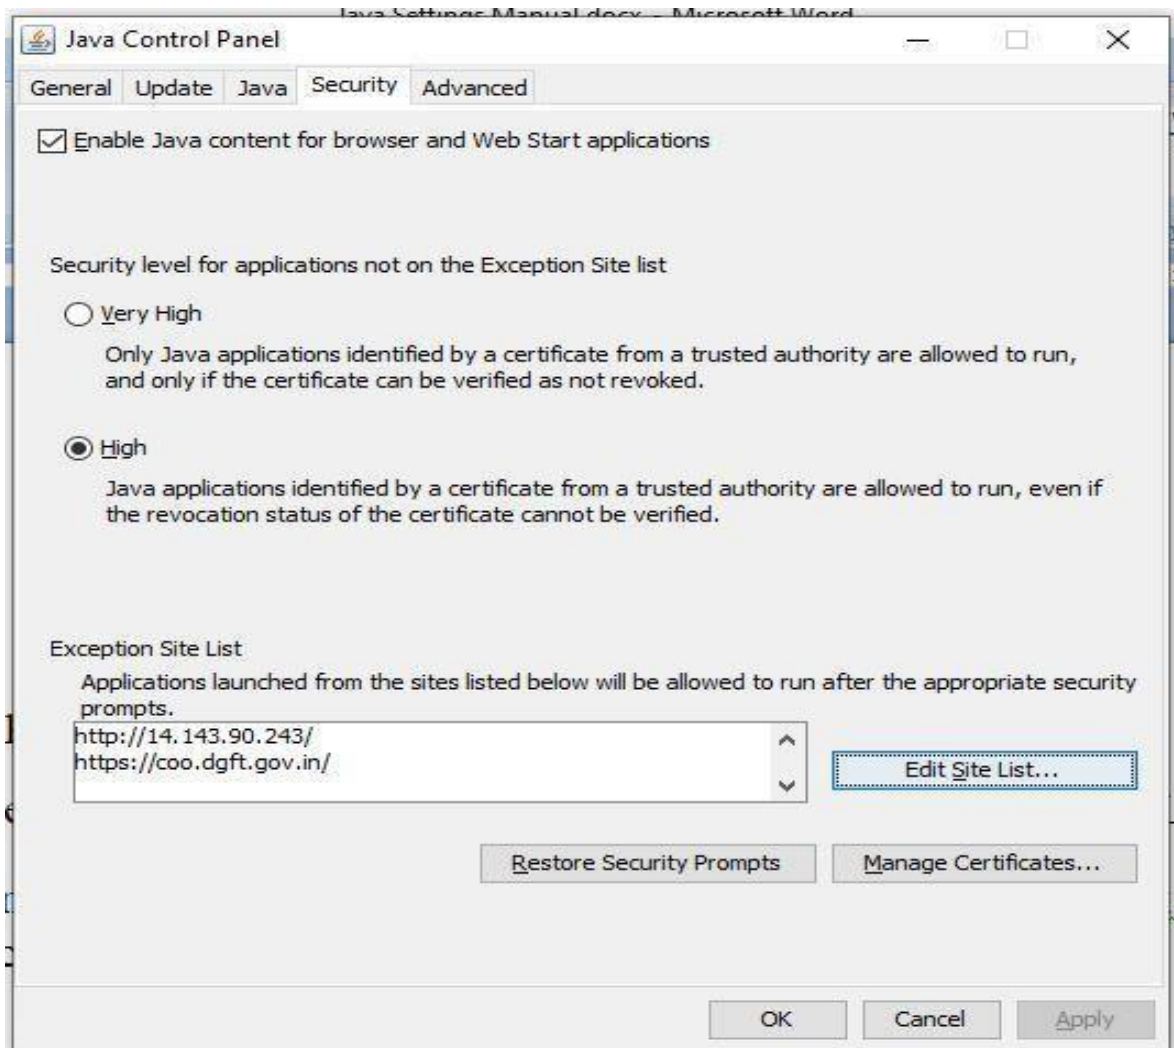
Java Settings Manual.docx - Microsoft Word
Java Control Panel

General | Update | Java | Security | Advanced

Enable Java content for browser and Web Start applications

Security level for applications not on the Exception Site list

Very High

Only Java applications identified by a certificate from a trusted authority are allowed to run, and only if the certificate can be verified as not revoked.

High

Java applications identified by a certificate from a trusted authority are allowed to run, even if the revocation status of the certificate cannot be verified.

Exception Site List

Applications launched from the sites listed below will be allowed to run after the appropriate security prompts.

http://14.143.90.243/
https://coo.dgft.gov.in/

Edit Site List...

Restore Security Prompts

Manage Certificates...

OK

Cancel

Apply